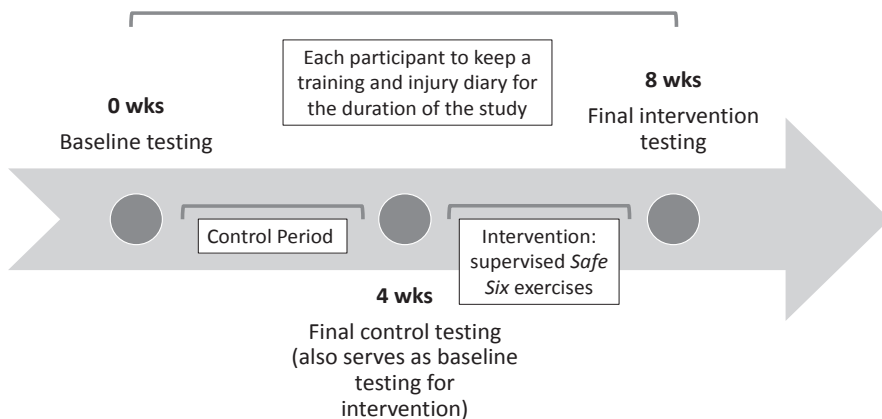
Each participant to keep a training and injury diary for the duration of the study

0 wks
Baseline testing

8 wks
Final intervention testing

Control Period

Intervention: supervised Safe Six exercises

4 wks
Final control testing (also serves as baseline testing for intervention)